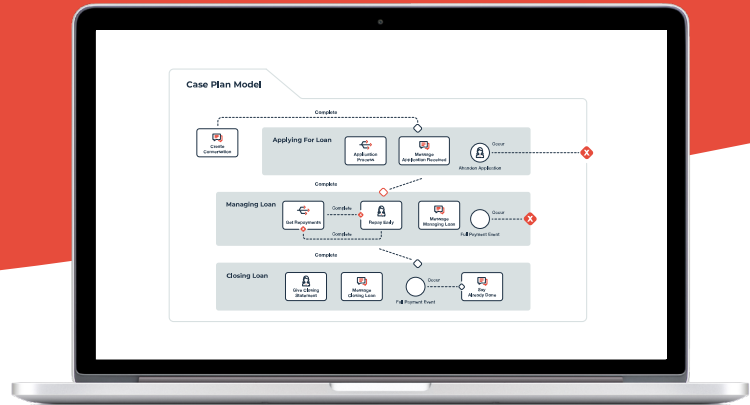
Case Plan Model

Complete

Create Conversation

Applying For Loan

Application Process

Manage Application Received

Occur

Abandon Application

Complete

Managing Loan

Get Repayments

Complete

Repay Early

Manage Managing Loan

Occur

Full Payment Event

Complete

Complete

Closing Loan

Give Closing Statement

Manage Closing Loan

Occur

Full Payment Event

Say Already Done